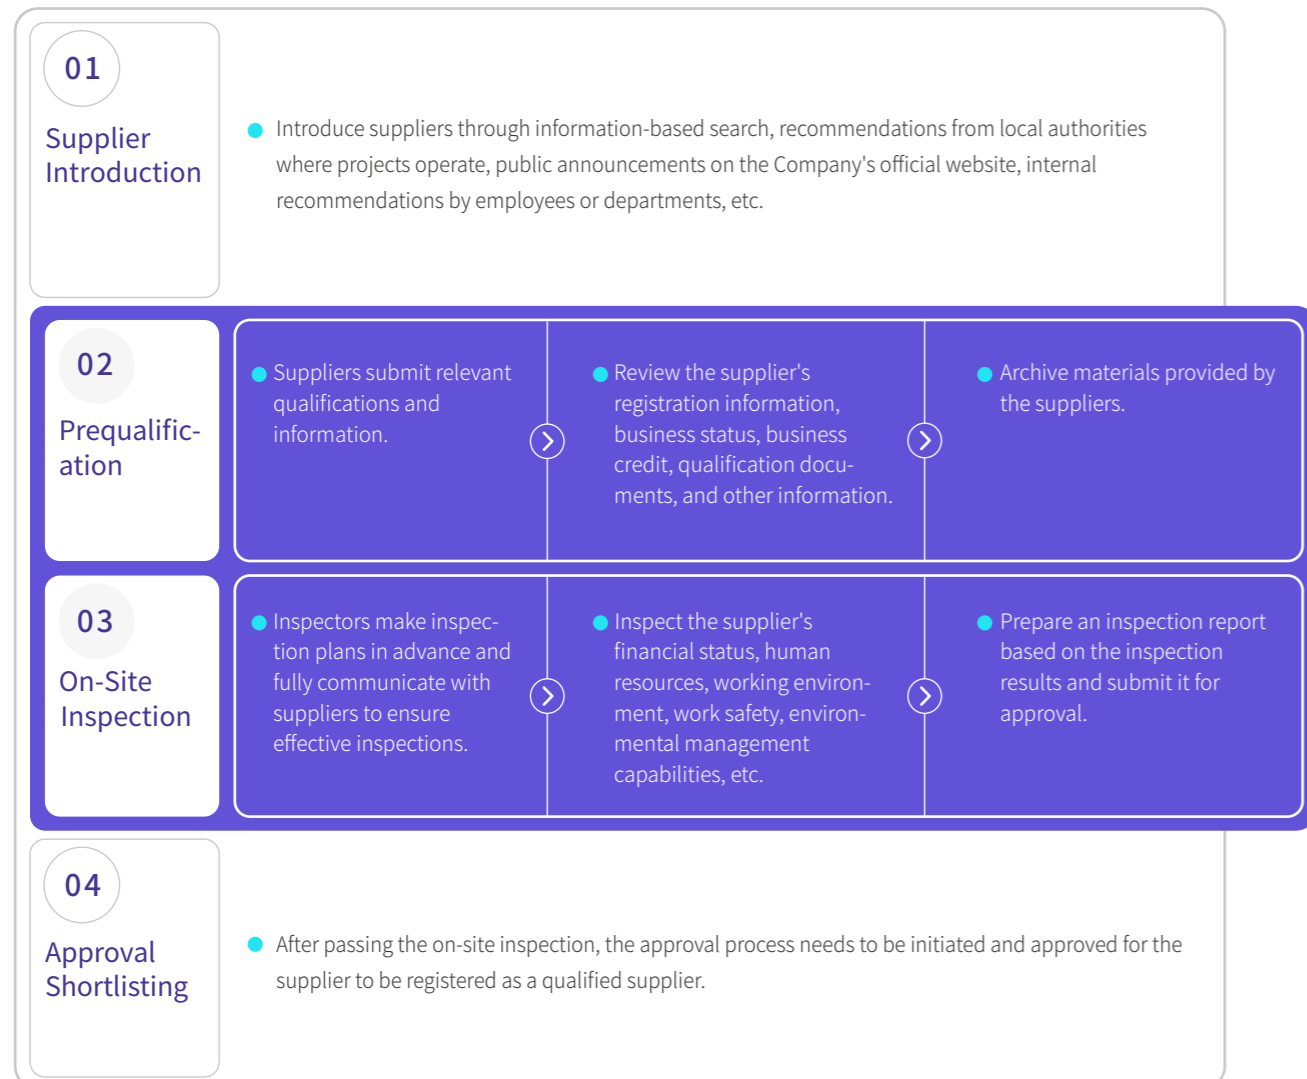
01

Supplier Introduction

Introduce suppliers through information-based search, recommendations from local authorities where projects operate, public announcements on the Company's official website, internal recommendations by employees or departments, etc.

02

Prequalific-ation

Suppliers submit relevant qualifications and information.

Review the supplier's registration information, business status, business credit, qualification documents, and other information.

Archive materials provided by the suppliers.

03

On-Site Inspection

Inspectors make inspection plans in advance and fully communicate with suppliers to ensure effective inspections.

Inspect the supplier's financial status, human resources, working environment, work safety, environmental management capabilities, etc.

Prepare an inspection report based on the inspection results and submit it for approval.

04

Approval Shortlisting

After passing the on-site inspection, the approval process needs to be initiated and approved for the supplier to be registered as a qualified supplier.